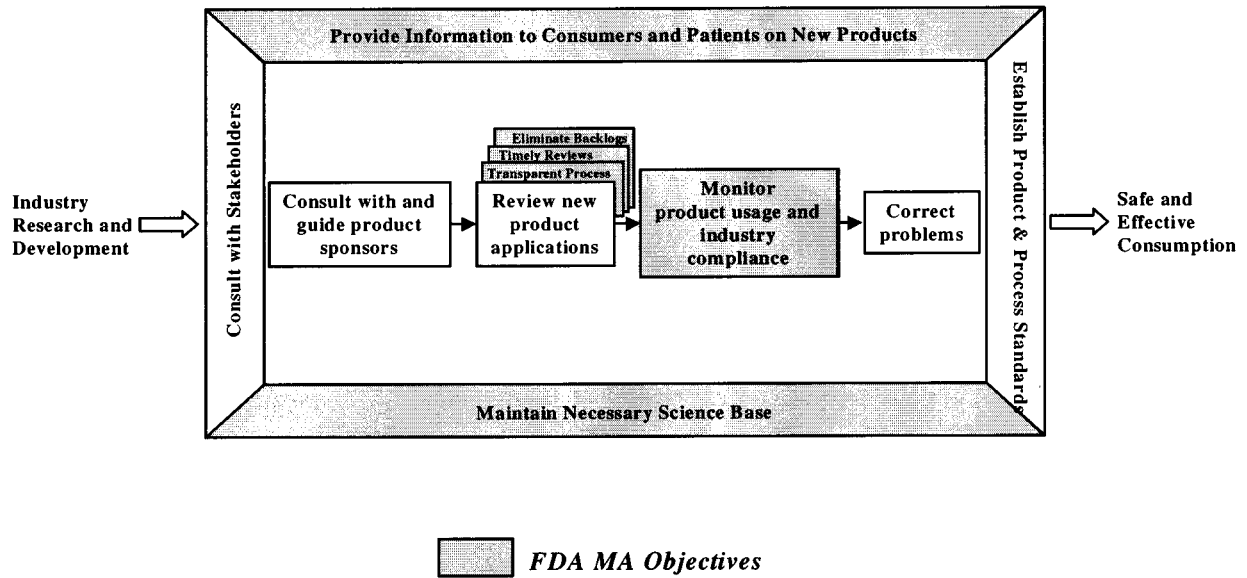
Provide Information to Consumers and Patients on New Products

Industry Research and Development

Consult with Stakeholders

Consult with and guide product sponsors

Eliminate Backlogs

Timely Reviews

Transparent Process

Review new product applications

Monitor product usage and industry compliance

Correct problems

Establish Product & Process Standards

Safe and Effective Consumption

Maintain Necessary Science Base

FDA MA Objectives